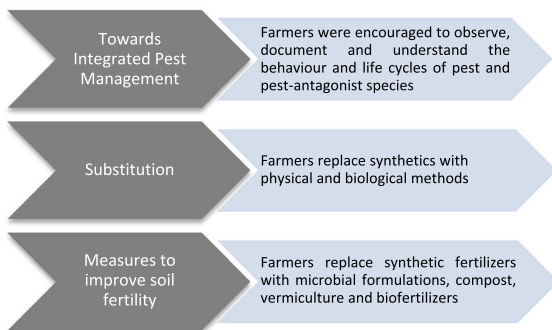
Towards Integrated Pest Management

Farmers were encouraged to observe, document and understand the behaviour and life cycles of pest and pest-antagonist species

Substitution

Farmers replace synthetics with physical and biological methods

Measures to improve soil fertility

Farmers replace synthetic fertilizers with microbial formulations, compost, vermiculture and biofertilizers